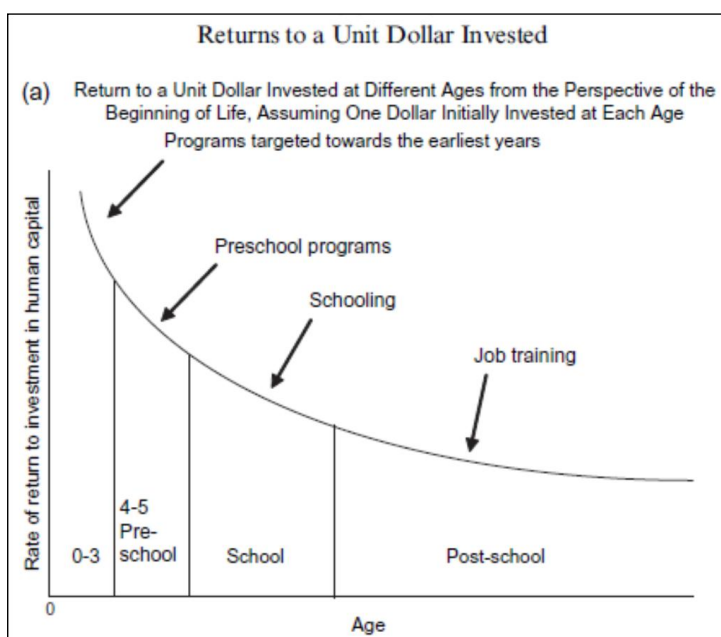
Returns to a Unit Dollar Invested

(a) Return to a Unit Dollar Invested at Different Ages from the Perspective of the Beginning of Life, Assuming One Dollar Initially Invested at Each Age

Programs targeted towards the earliest years

Preschool programs

Schooling

Job training

Rate of return to investment in human capital

0-3

4-5 Pre-school

School

Post-school

0

Age